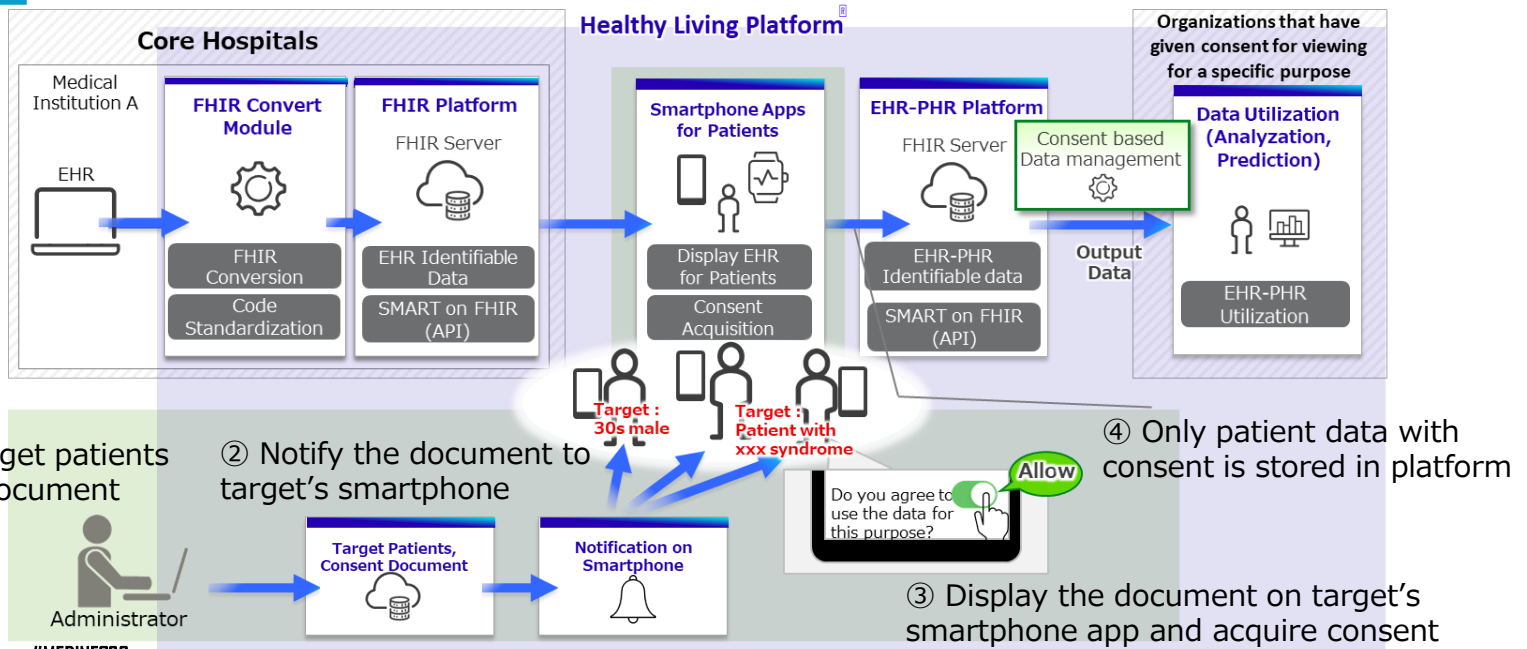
Healthy Living Platform®

Core Hospitals

Medical Institution A

EHR

FHIR Convert Module

FHIR Conversion

Code Standardization

FHIR Platform

FHIR Server

EHR Identifiable Data

SMART on FHIR (API)

Smartphone Apps for Patients

Display EHR for Patients

Consent Acquisition

EHR-PHR Platform

FHIR Server

Consent based Data management

EHR-PHR Identifiable data

SMART on FHIR (API)

Output Data

Organizations that have given consent for viewing for a specific purpose

Data Utilization (Analyzation, Prediction)

EHR-PHR Utilization

Target : 30s male

Target : Patient with xxx syndrome

get patients ocument

② Notify the document to target's smartphone

④ Only patient data with consent is stored in platform

Allow

Do you agree to use the data for this purpose?

Administrator

Target Patients, Consent Document

Notification on Smartphone

③ Display the document on target's smartphone app and acquire consent